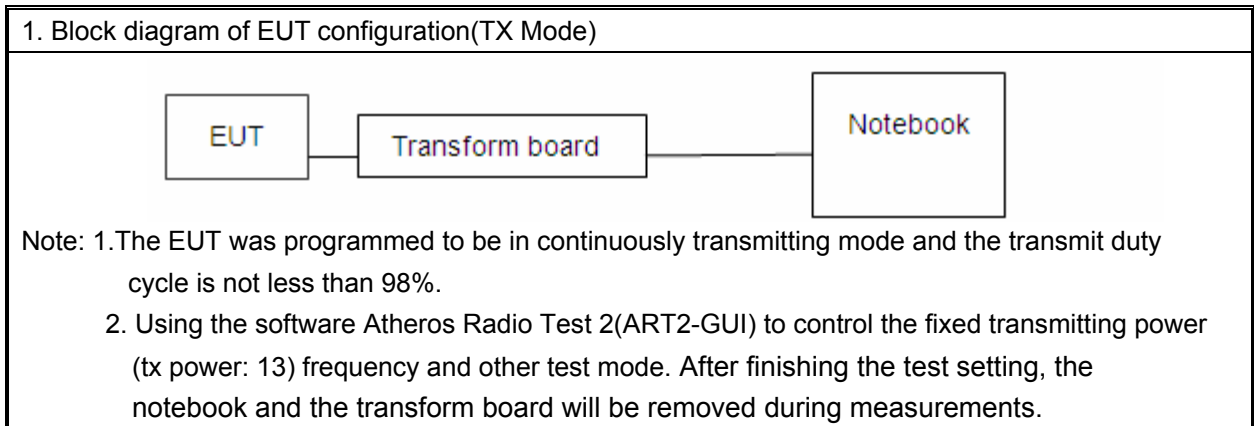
1. Block diagram of EUT configuration(TX Mode)

EUT

Transform board

Notebook

Note: 1.The EUT was programmed to be in continuously transmitting mode and the transmit duty cycle is not less than 98%.

2. Using the software Atheros Radio Test 2(ART2-GUI) to control the fixed transmitting power (tx power: 13) frequency and other test mode. After finishing the test setting, the notebook and the transform board will be removed during measurements.